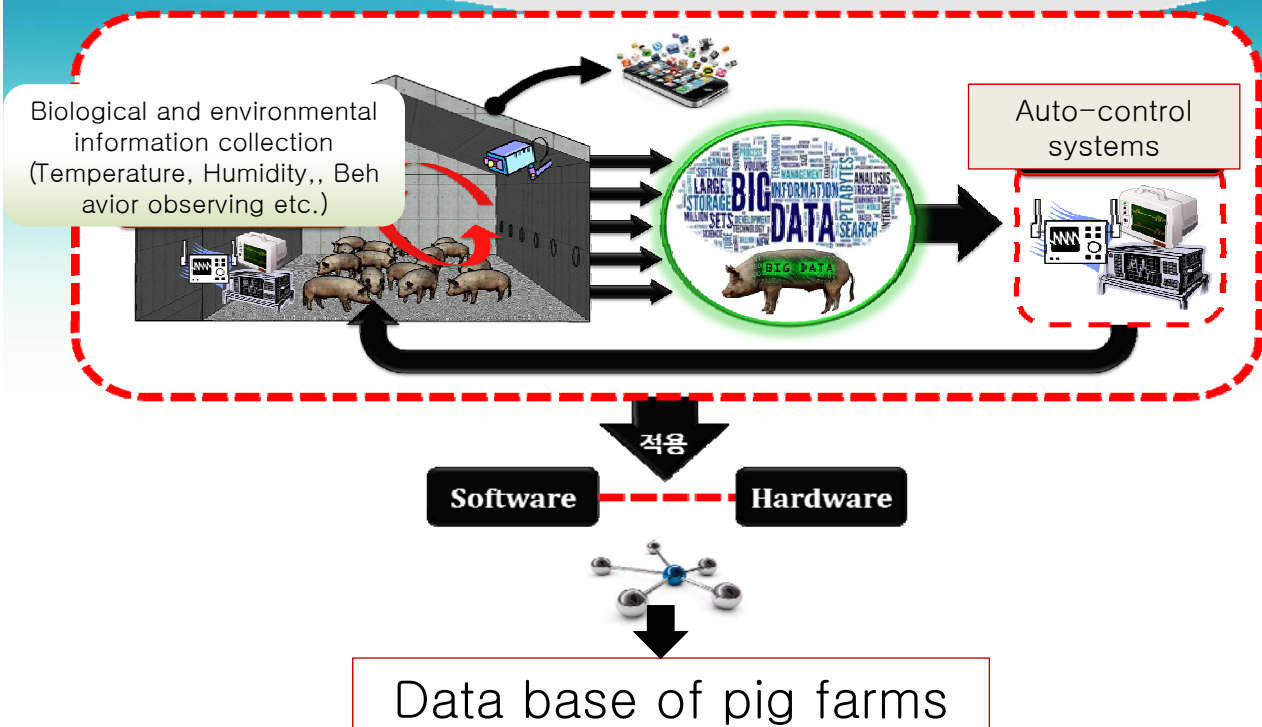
Biological and environmental information collection (Temperature, Humidity,, Beh avior observing etc.)

Auto-control systems

SOFTWARE VOLUME LARGE STORAGE SETS MILLION BIG INFORMATION DATA DEVELOPMENT TECHNOLOGY MANAGEMENT PETABYTES ANALYSIS RESEARCH SEARCH

BIG DATA

적용

Software

Hardware

Data base of pig farms